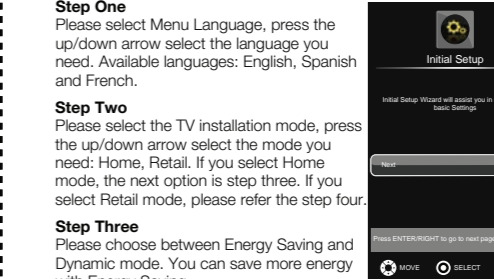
**Step One**
Please select Menu Language, press the up/down arrow select the language you need. Available languages: English, Spanish and French.

**Step Two**
Please select the TV installation mode, press the up/down arrow select the mode you need: Home, Retail. If you select Home mode, the next option is step three. If you select Retail mode, please refer the step four.

**Step Three**
Please choose between Energy Saving and Dynamic mode. You can save more energy with Energy Saving

Initial Setup

Initial Setup Wizard will assist you in basic Settings

Next

Press ENTER/RIGHT to go to next page

MOVE SELECT